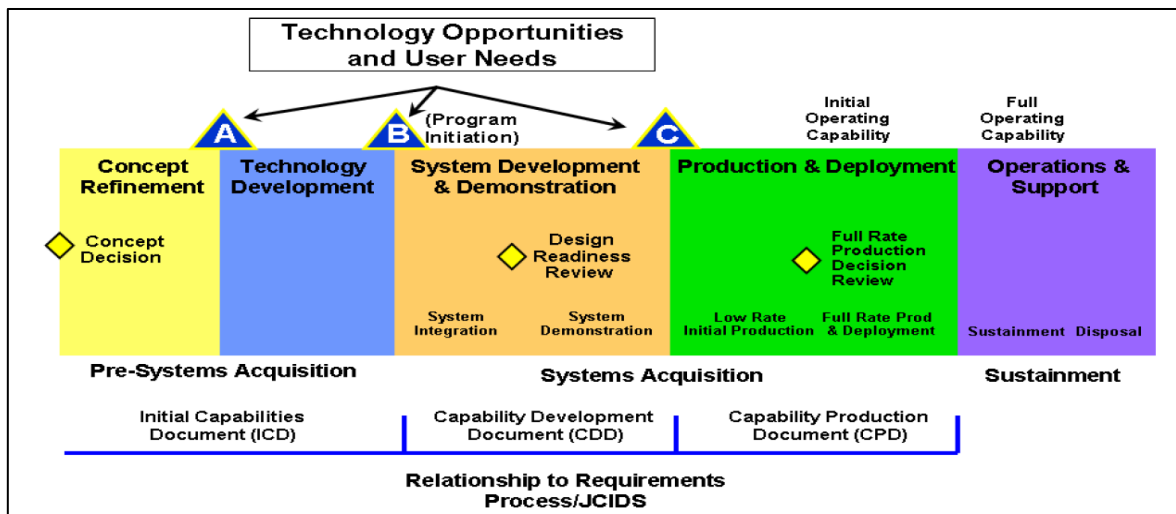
Technology Opportunities and User Needs

A

B (Program Initiation)

C

Initial Operating Capability

Full Operating Capability

Concept Refinement

Concept Decision

Technology Development

System Development & Demonstration

Design Readiness Review

System Integration

System Demonstration

Production & Deployment

Full Rate Production Decision Review

Low Rate Initial Production

Full Rate Prod & Deployment

Operations & Support

Sustainment Disposal

Pre-Systems Acquisition

Systems Acquisition

Sustainment

Initial Capabilities Document (ICD)

Capability Development Document (CDD)

Capability Production Document (CPD)

Relationship to Requirements Process/JCIDS